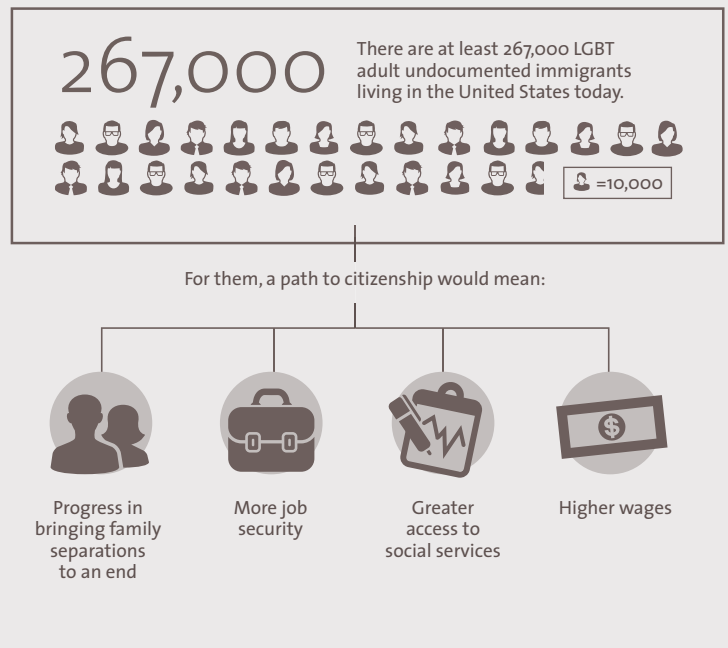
267,000

There are at least 267,000 LGBT adult undocumented immigrants living in the United States today.

=10,000

For them, a path to citizenship would mean:

Progress in bringing family separations to an end

More job security

Greater access to social services

$

Higher wages